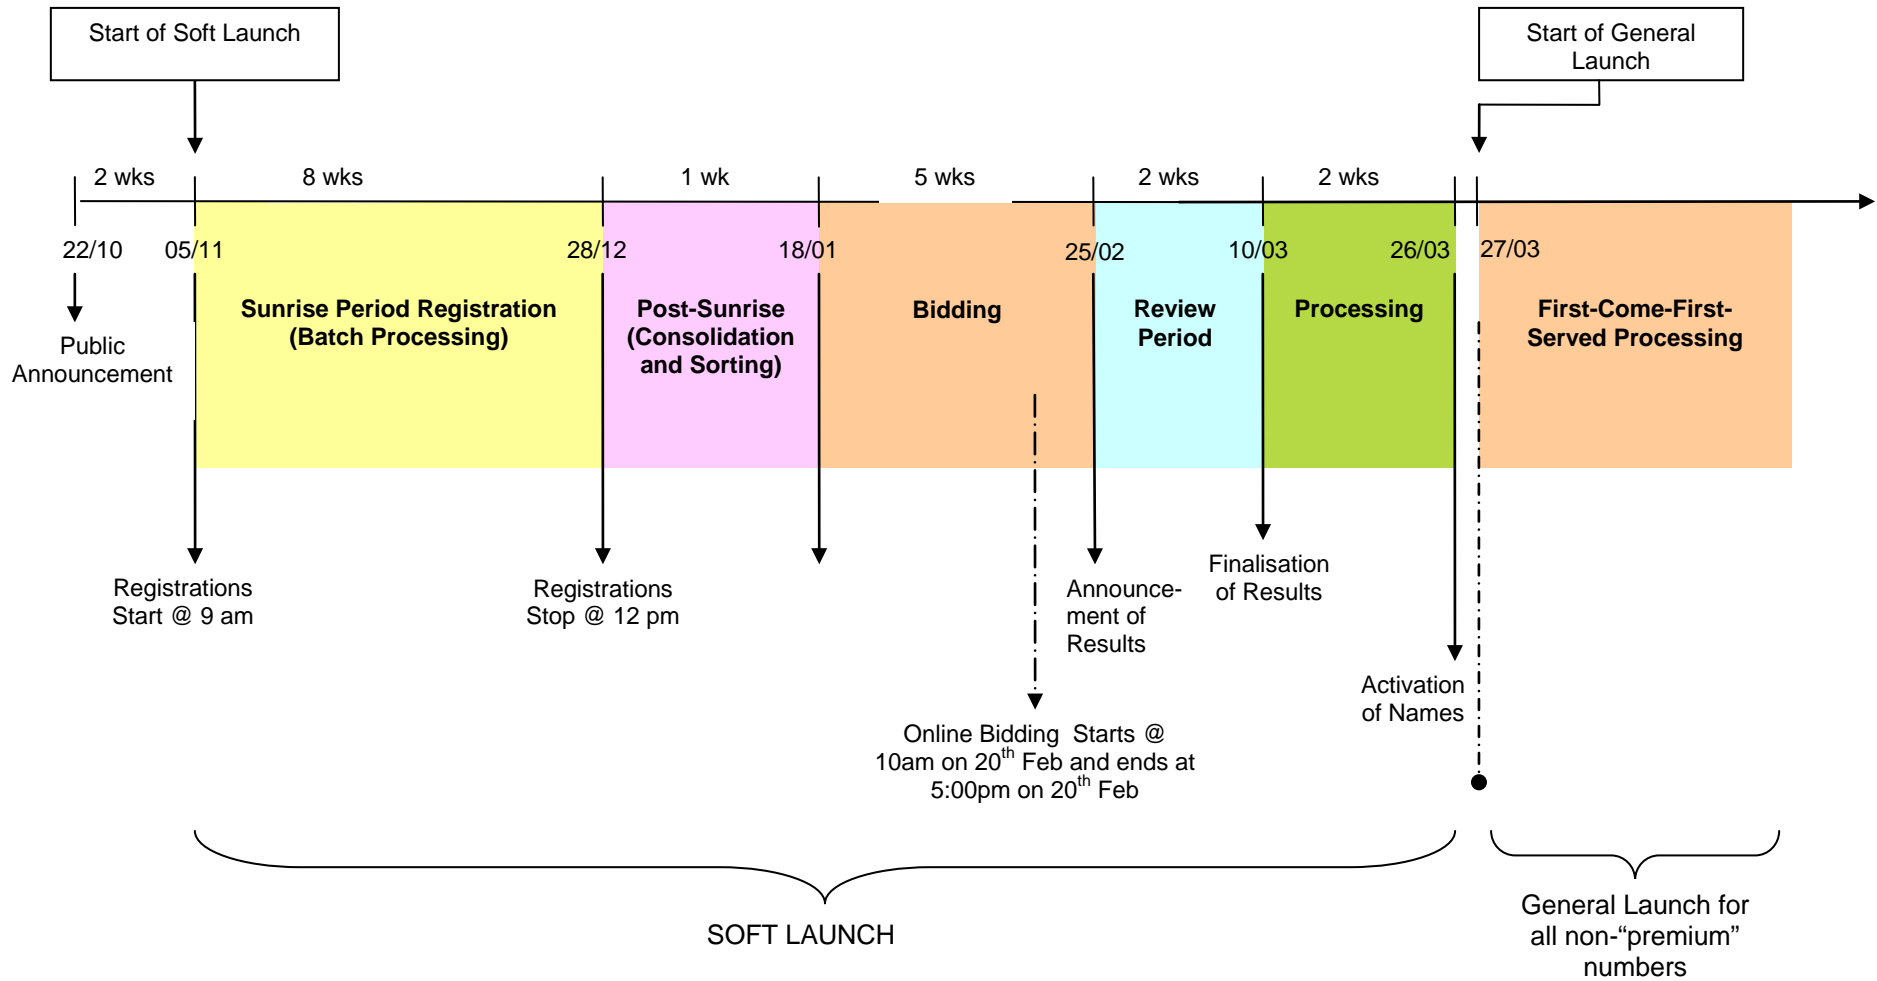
Start of Soft Launch

Start of General Launch

2 wks

8 wks

1 wk

5 wks

2 wks

2 wks

22/10

05/11

28/12

18/01

25/02

10/03

26/03

27/03

Public Announcement

Sunrise Period Registration (Batch Processing)

Post-Sunrise (Consolidation and Sorting)

Bidding

Review Period

Processing

First-Come-First-Served Processing

Registrations Start @ 9 am

Registrations Stop @ 12 pm

Announcement of Results

Finalisation of Results

Activation of Names

Online Bidding Starts @ 10am on 20$^{th}$ Feb and ends at 5:00pm on 20$^{th}$ Feb

SOFT LAUNCH

General Launch for all non-“premium” numbers